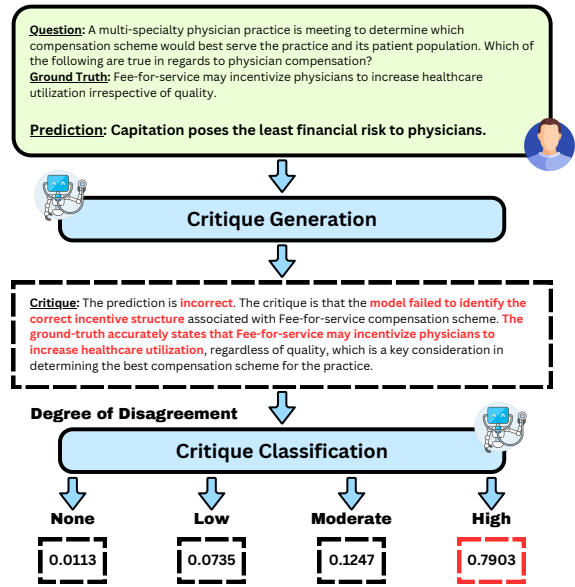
Question: A multi-specialty physician practice is meeting to determine which compensation scheme would best serve the practice and its patient population. Which of the following are true in regards to physician compensation?
Ground Truth: Fee-for-service may incentivize physicians to increase healthcare utilization irrespective of quality.

Prediction: Capitation poses the least financial risk to physicians.

Critique Generation

Critique: The prediction is incorrect. The critique is that the model failed to identify the correct incentive structure associated with Fee-for-service compensation scheme. The ground-truth accurately states that Fee-for-service may incentivize physicians to increase healthcare utilization, regardless of quality, which is a key consideration in determining the best compensation scheme for the practice.

Degree of Disagreement

Critique Classification

None
0.0113

Low
0.0735

Moderate
0.1247

High
0.7903